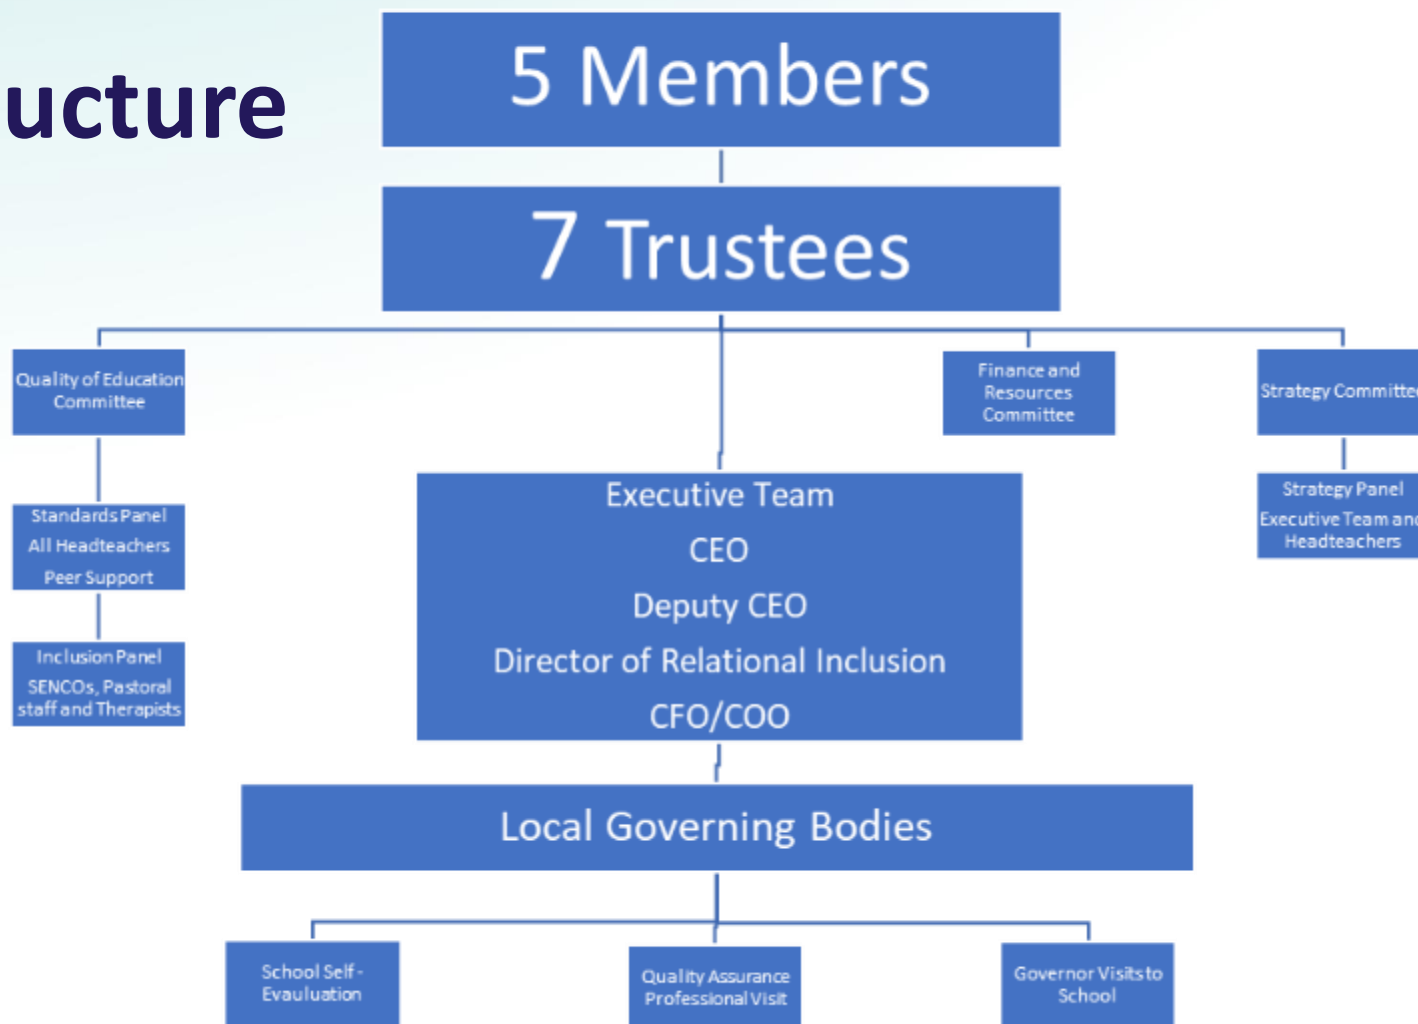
ucture

5 Members

7 Trustees

Quality of Education Committee

Finance and Resources Committee

Strategy Committe

Standards Panel
All Headteachers
Peer Support

Inclusion Panel
SENCOs, Pastoral staff and Therapists

Executive Team
CEO
Deputy CEO
Director of Relational Inclusion
CFO/COO

Strategy Panel
Executive Team and Headteachers

Local Governing Bodies

School Self-Evauluation

Quality Assurance Professional Visit

Governor Visits to School